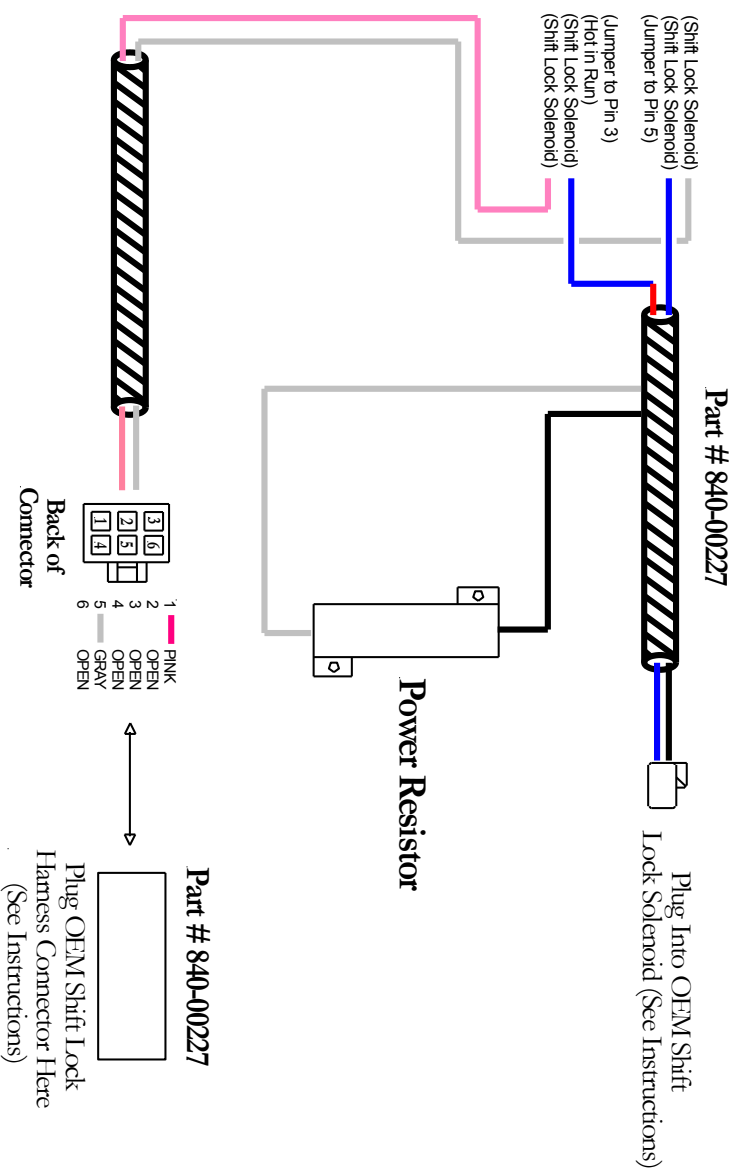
(Shift Lock Solenoid)
(Shift Lock Solenoid)
(Jumper to Pin 5)

(Jumper to Pin 3)
(Hot in Run)
(Shift Lock Solenoid)
(Shift Lock Solenoid)

Part # 840-00227

Power Resistor

Plug Into OEM Shift Lock Solenoid (See Instructions)

Back of Connector

| 3 | 6 |
|---|---|
| 2 | 5 |
| 1 | 4 |

1 PINK
2 OPEN
3 OPEN
4 OPEN
5 GRAY
6 OPEN

Part # 840-00227

Plug OEM Shift Lock Harness Connector Here (See Instructions)